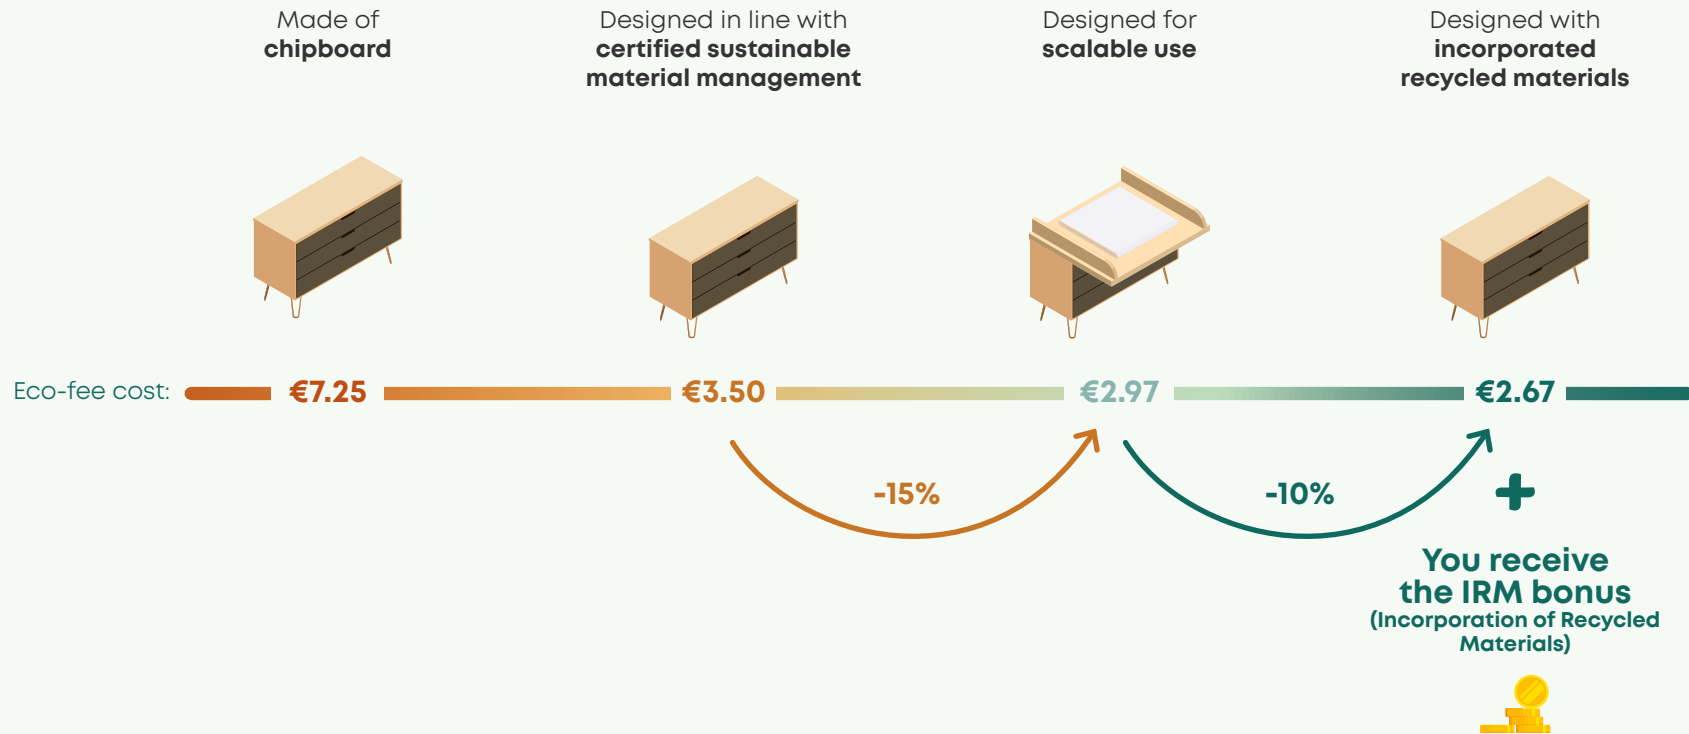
Made of **chipboard**

Designed in line with **certified sustainable material management**

Designed for **scalable use**

Designed with **incorporated recycled materials**

Eco-fee cost: €7.25 €3.50 €2.97 €2.67

-15%

-10%

+

You receive the IRM bonus (Incorporation of Recycled Materials)